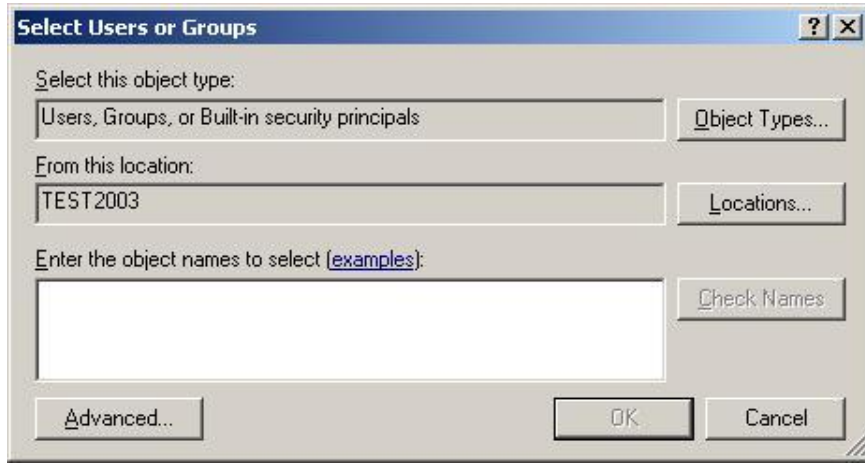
Select Users or Groups

?

X

Select this object type:

Users, Groups, or Built-in security principals

Object Types...

From this location:

TEST2003

Locations...

Enter the object names to select (examples):

Check Names

Advanced...

OK

Cancel